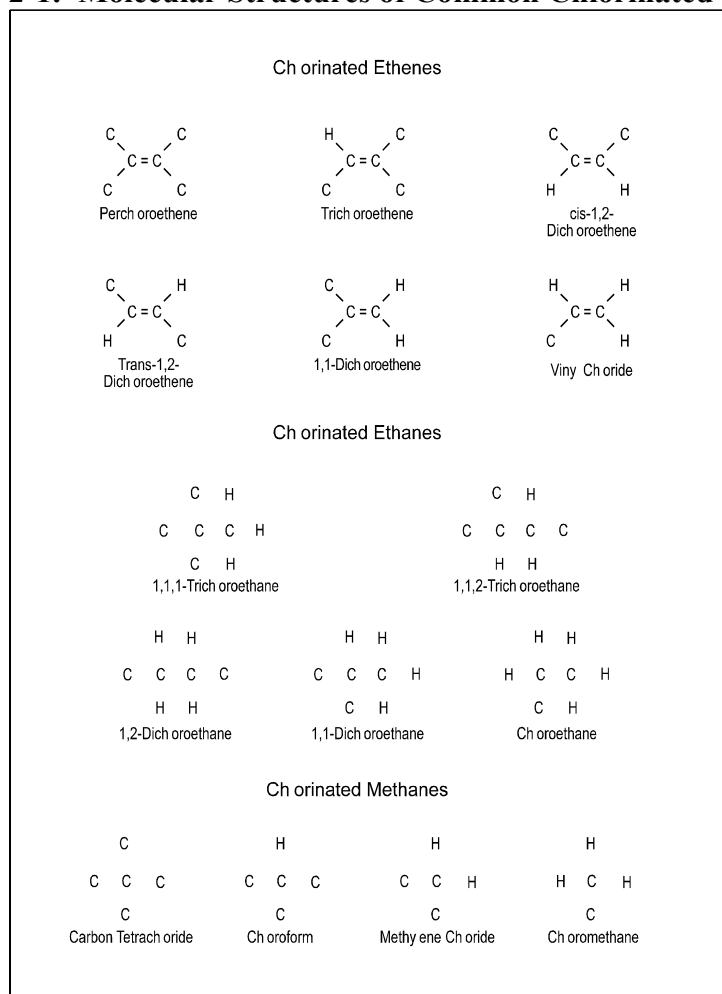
2-1. Molecular Structures of Common Chlorinated

Ch orinated Ethenes

C C
C = C
C C
Perch oroethene

H C
C = C
C C
Trich oroethene

C C
C = C
H H
cis-1,2-Dich oroethene

C H
C = C
H C
Trans-1,2-Dich oroethene

C H
C = C
C H
1,1-Dich oroethene

H H
C = C
C H
Viny Ch oride

Ch orinated Ethanes

C H
C C C H
C H
1,1,1-Trich oroethane

C H
C C C C
H H
1,1,2-Trich oroethane

H H
C C C C
H H
1,2-Dich oroethane

H H
C C C H
C H
1,1-Dich oroethane

H H
H C C H
C H
Ch oroethane

Ch orinated Methanes

C
C C C
C
Carbon Tetrach oride

H
C C C
C
Ch oroform

H
C C H
C
Methy ene Ch oride

H
H C H
C
Ch oromethane